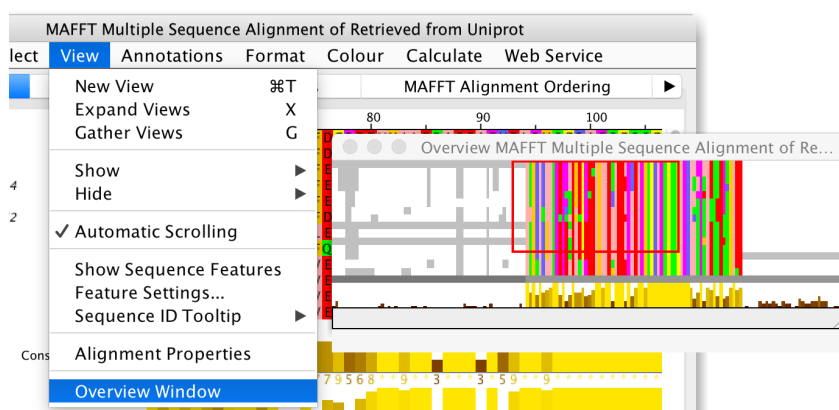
MAFFT Multiple Sequence Alignment of Retrieved from Uniprot

lect View Annotations Format Colour Calculate Web Service

MAFFT Alignment Ordering ▶

80 90 100

New View ⌘T
Expand Views X
Gather Views G

Show ▶
Hide ▶

✓ Automatic Scrolling

Show Sequence Features
Feature Settings...
Sequence ID Tooltip ▶

Alignment Properties

Overview Window

Overview MAFFT Multiple Sequence Alignment of Re...

4
2

Cons

7 9 5 6 8 * * 9 * * 3 * * 3 5 9 * * 9